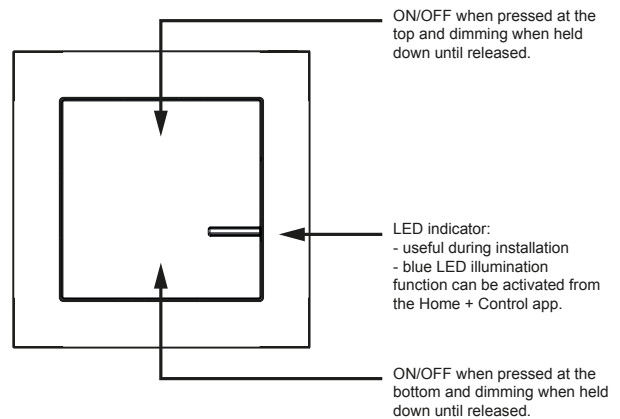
ON/OFF when pressed at the top and dimming when held down until released.

LED indicator:
- useful during installation
- blue LED illumination function can be activated from the Home + Control app.

ON/OFF when pressed at the bottom and dimming when held down until released.